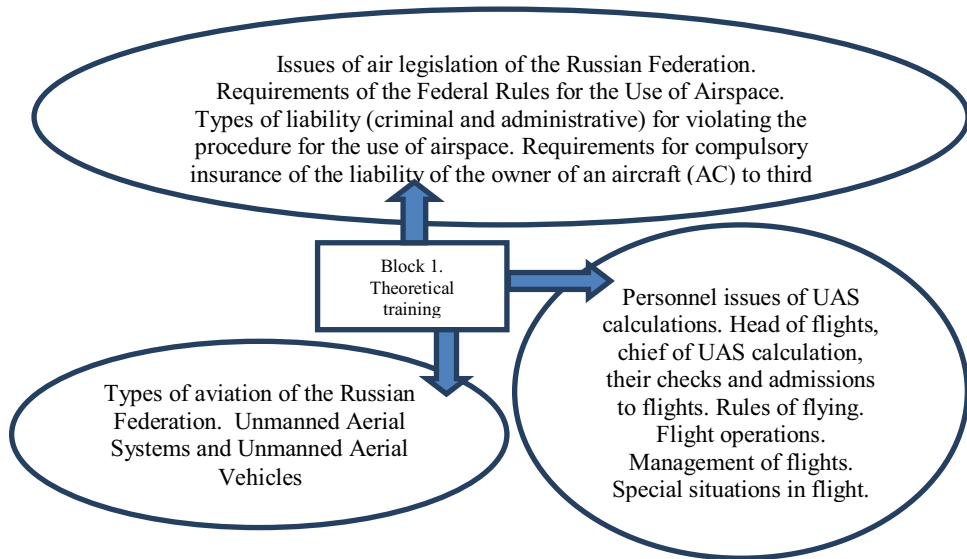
Issues of air legislation of the Russian Federation. Requirements of the Federal Rules for the Use of Airspace. Types of liability (criminal and administrative) for violating the procedure for the use of airspace. Requirements for compulsory insurance of the liability of the owner of an aircraft (AC) to third

Block 1. Theoretical training

Personnel issues of UAS calculations. Head of flights, chief of UAS calculation, their checks and admissions to flights. Rules of flying. Flight operations. Management of flights. Special situations in flight.

Types of aviation of the Russian Federation. Unmanned Aerial Systems and Unmanned Aerial Vehicles